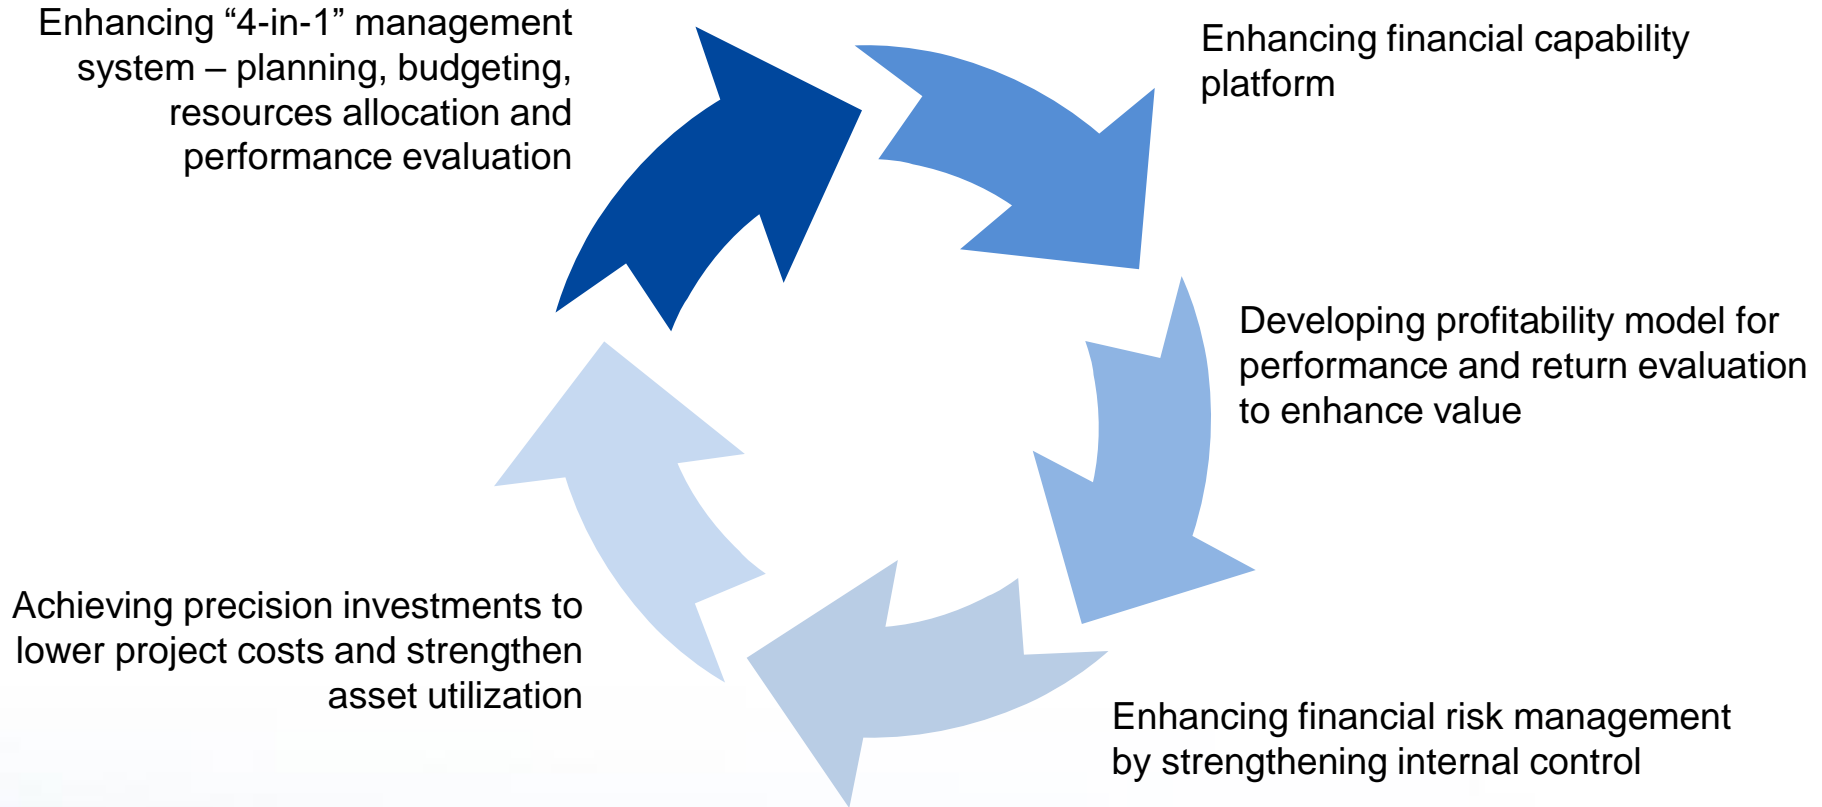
Enhancing “4-in-1” management system – planning, budgeting, resources allocation and performance evaluation

Enhancing financial capability platform

Developing profitability model for performance and return evaluation to enhance value

Enhancing financial risk management by strengthening internal control

Achieving precision investments to lower project costs and strengthen asset utilization